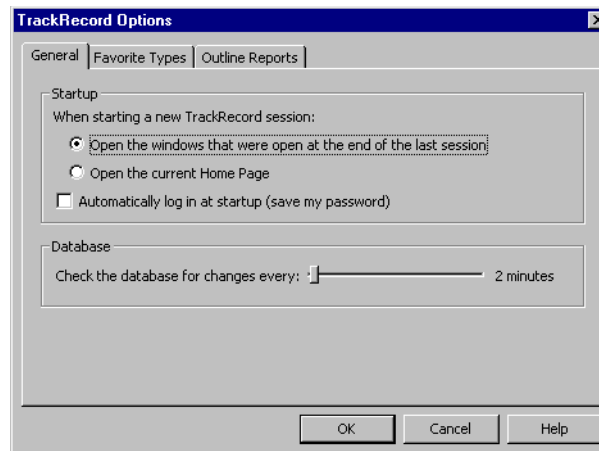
TrackRecord Options

General | Favorite Types | Outline Reports

Startup
When starting a new TrackRecord session:
Open the windows that were open at the end of the last session
Open the current Home Page
Automatically log in at startup (save my password)

Database
Check the database for changes every: 2 minutes

OK
Cancel
Help